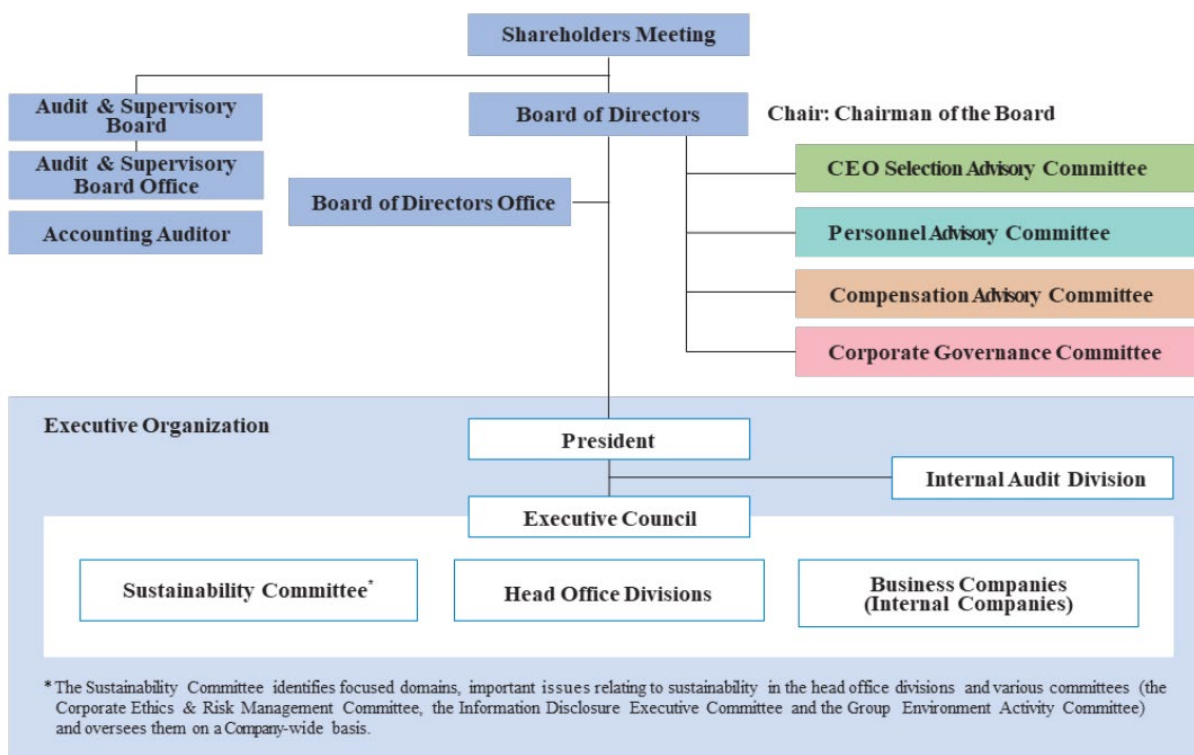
Shareholders Meeting

Audit & Supervisory Board

Audit & Supervisory Board Office

Accounting Auditor

Board of Directors

Chair: Chairman of the Board

Board of Directors Office

CEO Selection Advisory Committee

Personnel Advisory Committee

Compensation Advisory Committee

Corporate Governance Committee

Executive Organization

President

Internal Audit Division

Executive Council

Sustainability Committee*

Head Office Divisions

Business Companies (Internal Companies)

* The Sustainability Committee identifies focused domains, important issues relating to sustainability in the head office divisions and various committees (the Corporate Ethics & Risk Management Committee, the Information Disclosure Executive Committee and the Group Environment Activity Committee) and oversees them on a Company-wide basis.